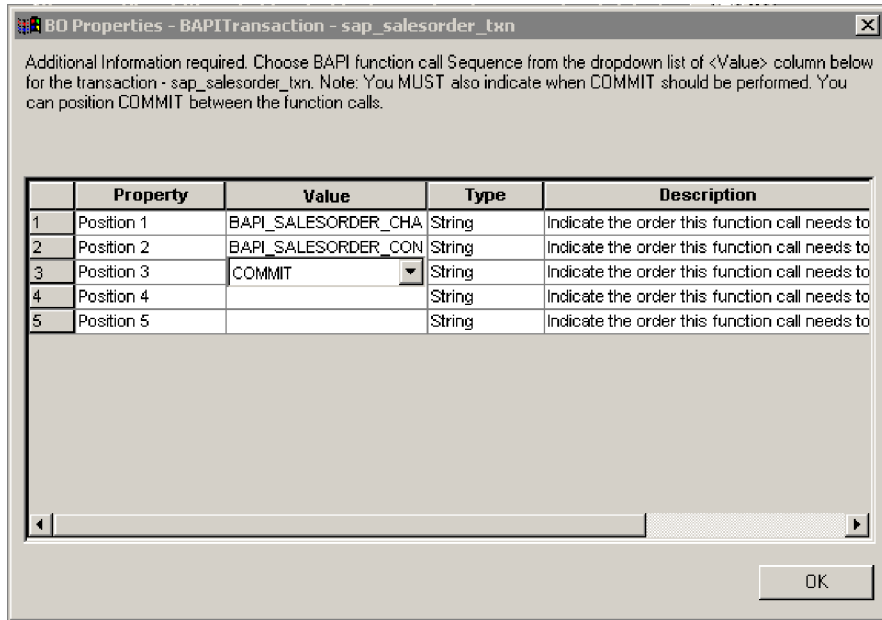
BO Properties - BAPITransaction - sap_salesorder_txn

Additional Information required. Choose BAPI function call Sequence from the dropdown list of <Value> column below for the transaction - sap_salesorder_txn. Note: You MUST also indicate when COMMIT should be performed. You can position COMMIT between the function calls.

| | Property | Value | Type | Description |
|---|---|---|---|---|
| 1 | Position 1 | BAPI_SALESORDER_CHA | String | Indicate the order this function call needs to |
| 2 | Position 2 | BAPI_SALESORDER_CON | String | Indicate the order this function call needs to |
| 3 | Position 3 | COMMIT | String | Indicate the order this function call needs to |
| 4 | Position 4 | | String | Indicate the order this function call needs to |
| 5 | Position 5 | | String | Indicate the order this function call needs to |

OK